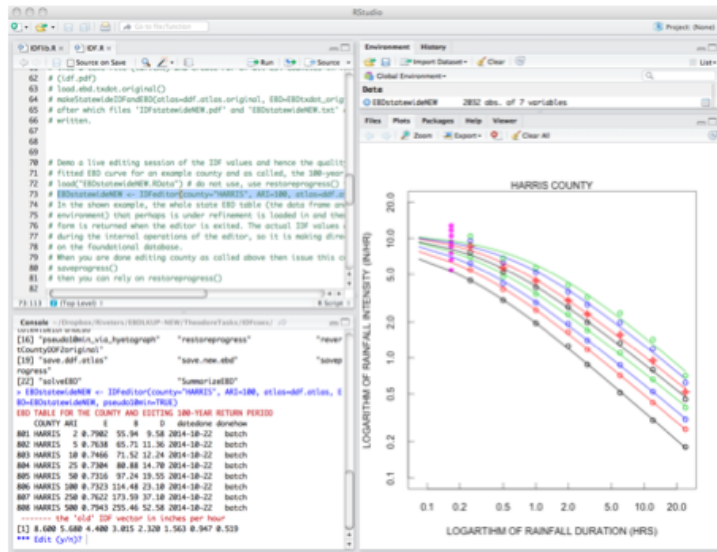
RStudio

Go to file/function

Project: (None)

IDFlib.R × IDF.R ×

Source on Save

Run Source

62 # (idf.pdf)
63 # load.ebd.txdot.original()
64 # makeStatewideIDFandEBD(atlas=ddf.atlas.original, EBD=EBDtxdot_orig
65 # after which files "IDFstatewideNEW.pdf" and "EBDstatewideNEW.txt"
66 # written.

70 # Demo a live editing session of the IDF values and hence the qualit
71 # fitted EBD curve for an example county and as called, the 100-year
72 # load("EBDstatewideNEW.RData") # do not use, use restoreprogress()
73 EBDstatewideNEW <- IDFeditor(county="HARRIS", ARI=100, atlas=ddf.a
74 # In the shown example, the whole state EBD table (the data frame on
75 # environment) that perhaps is under refinement is loaded in and the
76 # form is returned when the editor is exited. The actual IDF values
77 # during the internal operations of the editor, so it is making dire
78 # on the foundational database.
79 # When you are done editing county as called above then issue this c
80 # saveprogress()
81 # then you can rely on restoreprogress()

73:113 (Top Level) R Script

Console ~/Dropbox/Rivsters/EBDLKUP-NEW/ThesdoreTasks/IDFcomp/

[16] "pseudoIDFmin_via_hyetograph" "restoreprogress" "rever
tCountyDDFZoriginal"
[19] "save.ddf.atlas" "save.new.ebd" "savep
rogress"
[22] "solveEBD" "SummarizeEBD"
> EBDstatewideNEW <- IDFeditor(county="HARRIS", ARI=100, atlas=ddf.atlas, E
BD=EBDstatewideNEW, pseudoIDFmin=TRUE)
EBD TABLE FOR THE COUNTY AND EDITING 100-YEAR RETURN PERIOD

| | COUNTY | ARI | E | B | D | datedone | donehow |
|---|---|---|---|---|---|---|---|
| 801 | HARRIS | 2 | 0.7982 | 55.94 | 9.58 | 2014-10-22 | batch |
| 802 | HARRIS | 5 | 0.7638 | 65.71 | 11.36 | 2014-10-22 | batch |
| 803 | HARRIS | 10 | 0.7466 | 71.52 | 12.24 | 2014-10-22 | batch |
| 804 | HARRIS | 25 | 0.7304 | 80.88 | 14.70 | 2014-10-22 | batch |
| 805 | HARRIS | 50 | 0.7316 | 97.24 | 19.55 | 2014-10-22 | batch |
| 806 | HARRIS | 100 | 0.7323 | 114.48 | 23.10 | 2014-10-22 | batch |
| 807 | HARRIS | 250 | 0.7622 | 173.59 | 37.10 | 2014-10-22 | batch |
| 808 | HARRIS | 500 | 0.7943 | 255.46 | 52.58 | 2014-10-22 | batch |

------- the 'old' IDF vector in inches per hour
[1] 8.600 5.680 4.480 3.015 2.320 1.563 0.947 0.519
*** Edit (y/n)?

Environment History

Import Dataset Clear List

Global Environment

Data

EBDstatewideNEW 2052 obs. of 7 variables

Files Plots Packages Help Viewer

Zoom Export Clear All

HARRIS COUNTY

LOGARITHM OF RAINFALL INTENSITY (IN/HR)

20.0 10.0 5.0 2.0 1.0 0.5 0.2 0.1

0.1 0.2 0.5 1.0 2.0 5.0 10.0 20.0

LOGARITHM OF RAINFALL DURATION (HRS)